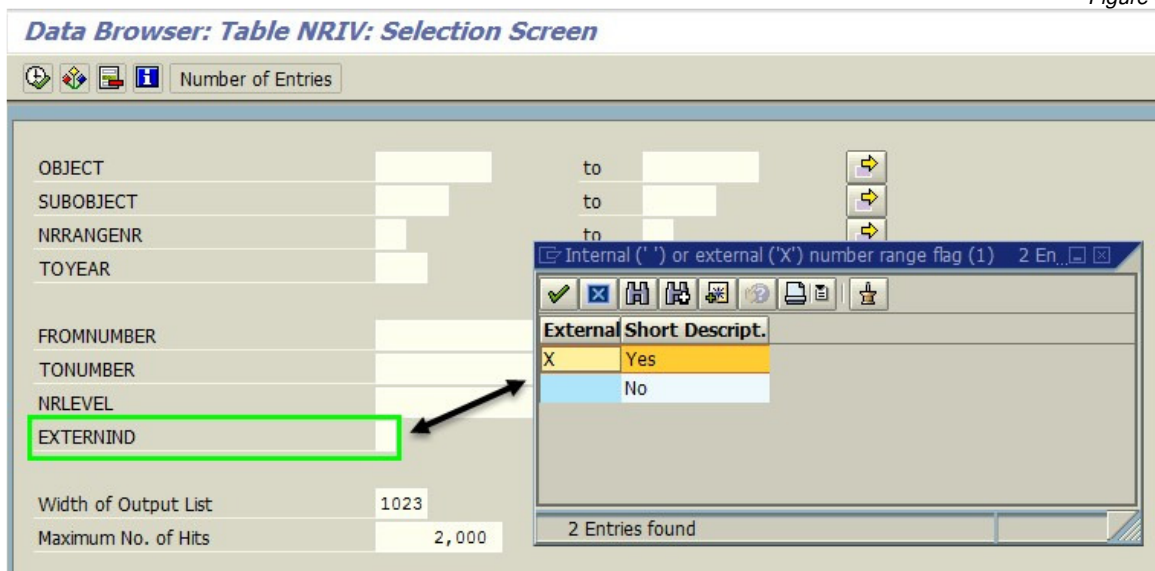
Figure

Data Browser: Table NRIV: Selection Screen

Number of Entries

OBJECT | to
SUBOBJECT | to
NRRANGENR | to
TOYEAR

FROMNUMBER
TONUMBER
NRLEVEL
EXTERNIND

Width of Output List | 1023
Maximum No. of Hits | 2,000

Internal (' ') or external ('X') number range flag (1) 2 En...

| External | Short Descript. |
|---|---|
| X | Yes |
| | No |

2 Entries found